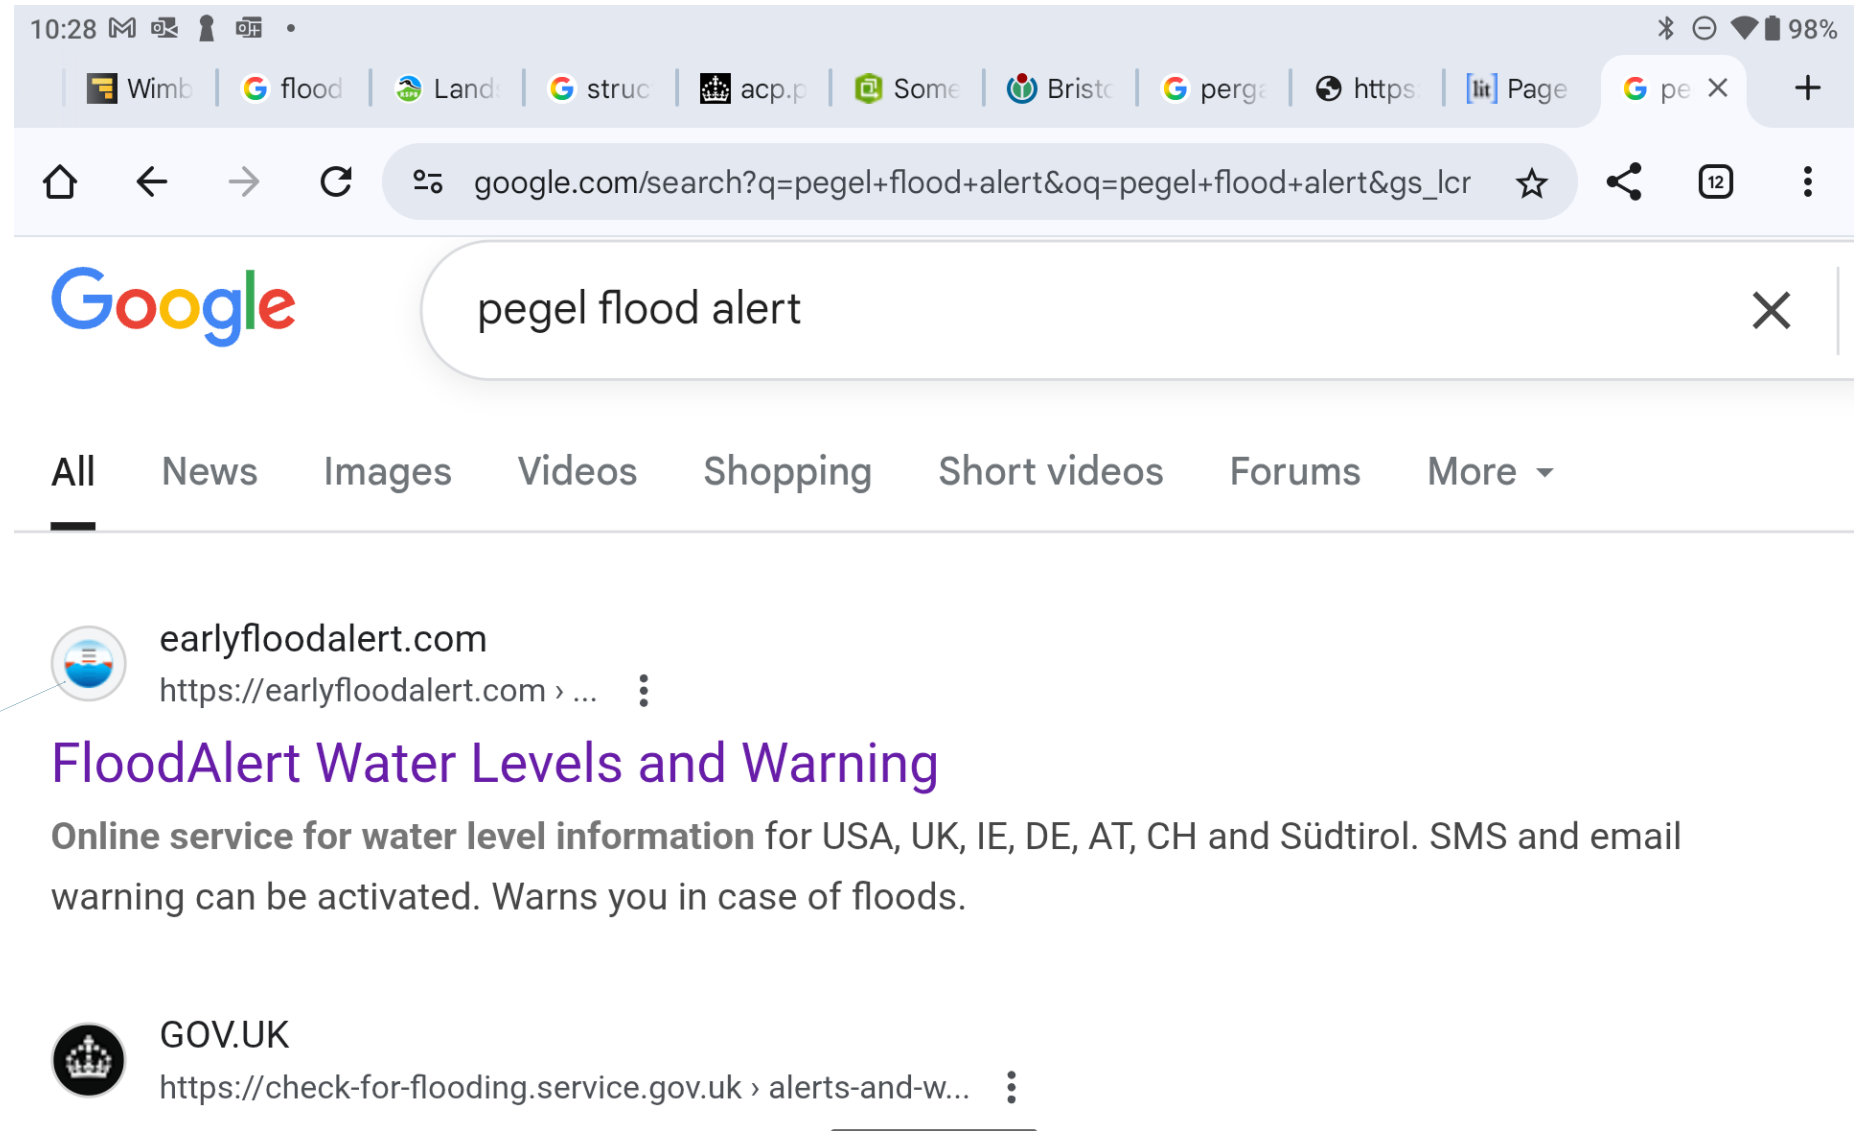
10:28 98%

Wimb | flood | Land | struc | acp.p | Some | Bristo | perga | https | Page | pe ×

google.com/search?q=pegel+flood+alert&oq=pegel+flood+alert&gs_lcr

12

Google

pegel flood alert

All News Images Videos Shopping Short videos Forums More

earlyfloodalert.com
https://earlyfloodalert.com › ...

FloodAlert Water Levels and Warning

**Online service for water level information** for USA, UK, IE, DE, AT, CH and Südtirol. SMS and email warning can be activated. Warns you in case of floods.

GOV.UK
https://check-for-flooding.service.gov.uk › alerts-and-w...